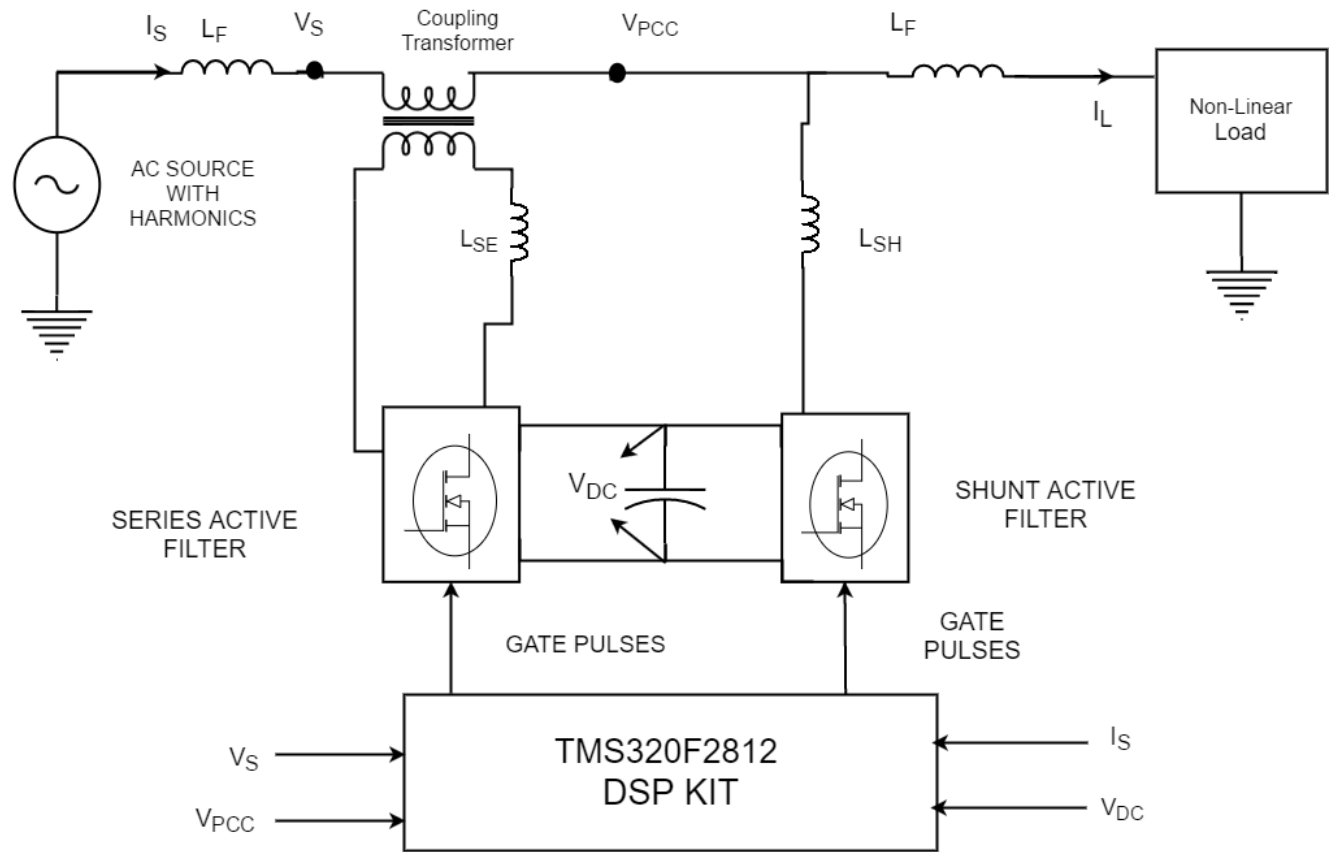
$I_S$ $L_F$ $V_S$ Coupling Transformer $V_{PCC}$ $L_F$

$I_L$

Non-Linear Load

AC SOURCE WITH HARMONICS

$L_{SE}$

$L_{SH}$

$V_{DC}$

SERIES ACTIVE FILTER

SHUNT ACTIVE FILTER

GATE PULSES

GATE PULSES

$V_S$

$V_{PCC}$

TMS320F2812 DSP KIT

$I_S$

$V_{DC}$